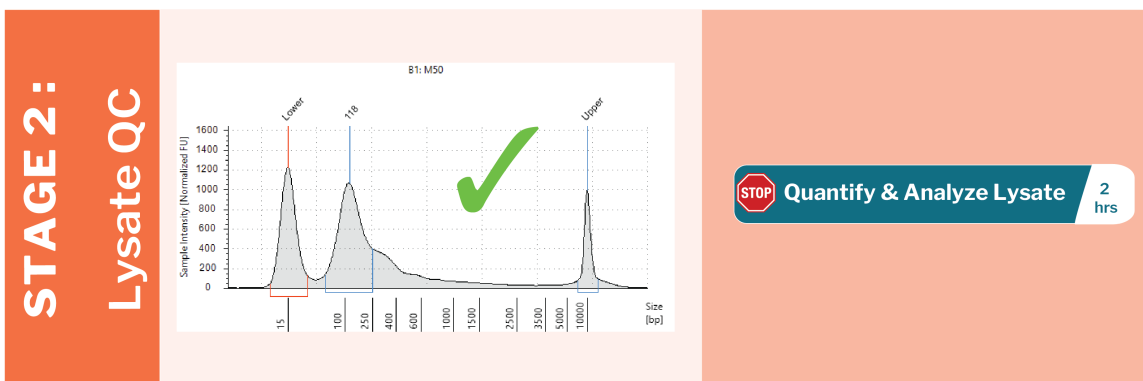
STAGE 2:
Lysate QC

B1: M50

Lower
118
Upper

Sample Intensity [Normalized FU]

1600
1400
1200
1000
800
600
400
200
0

15
100
250
400
600
1000
1500
2500
3500
5000
10000

Size [bp]

STOP Quantify & Analyze Lysate 2 hrs